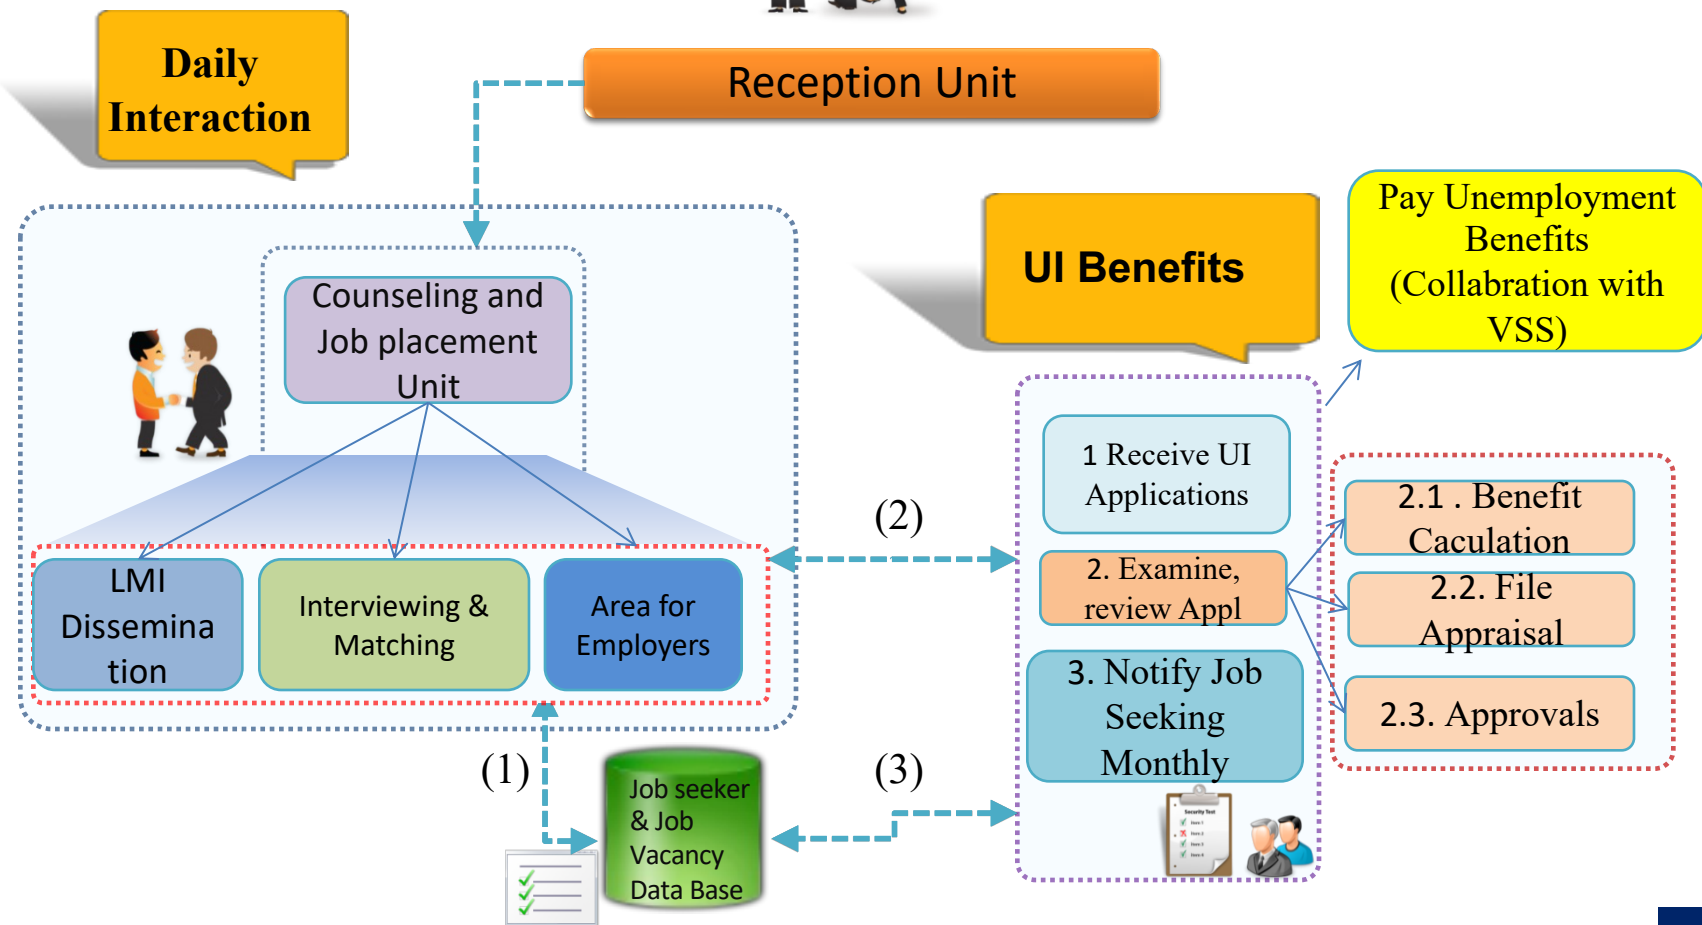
Daily Interaction

Reception Unit

Counseling and Job placement Unit

LMI Dissemina tion

Interviewing & Matching

Area for Employers

UI Benefits

Pay Unemployment Benefits (Collabration with VSS)

(2)

1 Receive UI Applications

2. Examine, review Appl

3. Notify Job Seeking Monthly

2.1 . Benefit Caculation

2.2. File Appraisal

2.3. Approvals

(1)

(3)

Job seeker & Job Vacancy Data Base